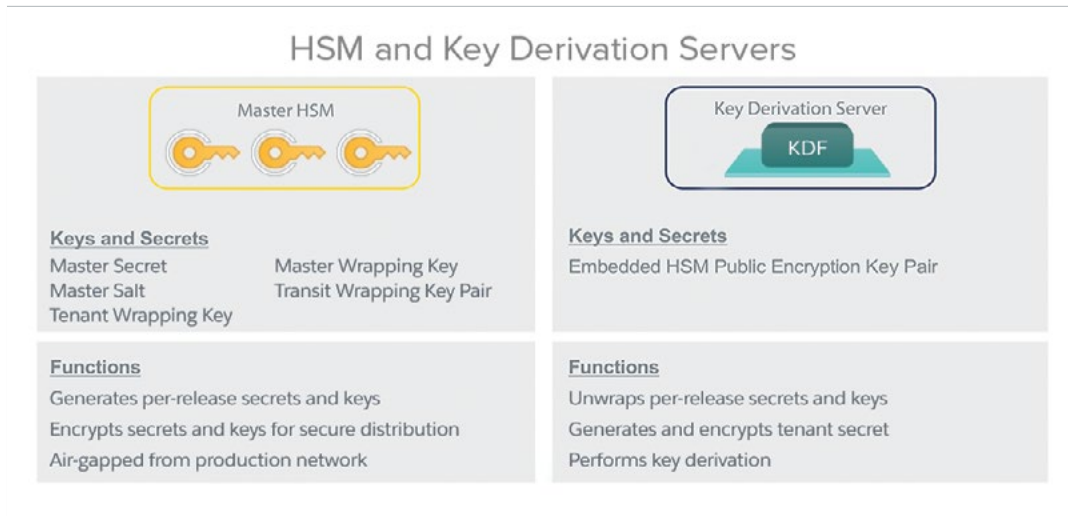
HSM and Key Derivation Servers

Master HSM

Keys and Secrets
Master Secret
Master Salt
Tenant Wrapping Key
Master Wrapping Key
Transit Wrapping Key Pair

Functions
Generates per-release secrets and keys
Encrypts secrets and keys for secure distribution
Air-gapped from production network

Key Derivation Server

KDF

Keys and Secrets
Embedded HSM Public Encryption Key Pair

Functions
Unwraps per-release secrets and keys
Generates and encrypts tenant secret
Performs key derivation